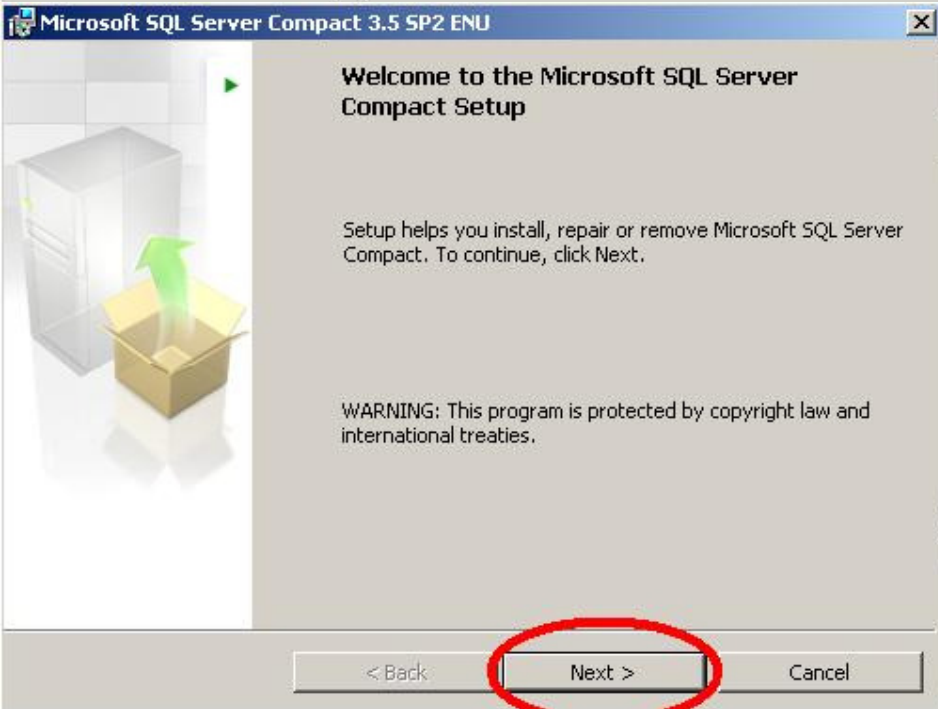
Microsoft SQL Server Compact 3.5 SP2 ENU

Welcome to the Microsoft SQL Server Compact Setup

Setup helps you install, repair or remove Microsoft SQL Server Compact. To continue, click Next.

WARNING: This program is protected by copyright law and international treaties.

< Back

Next >

Cancel